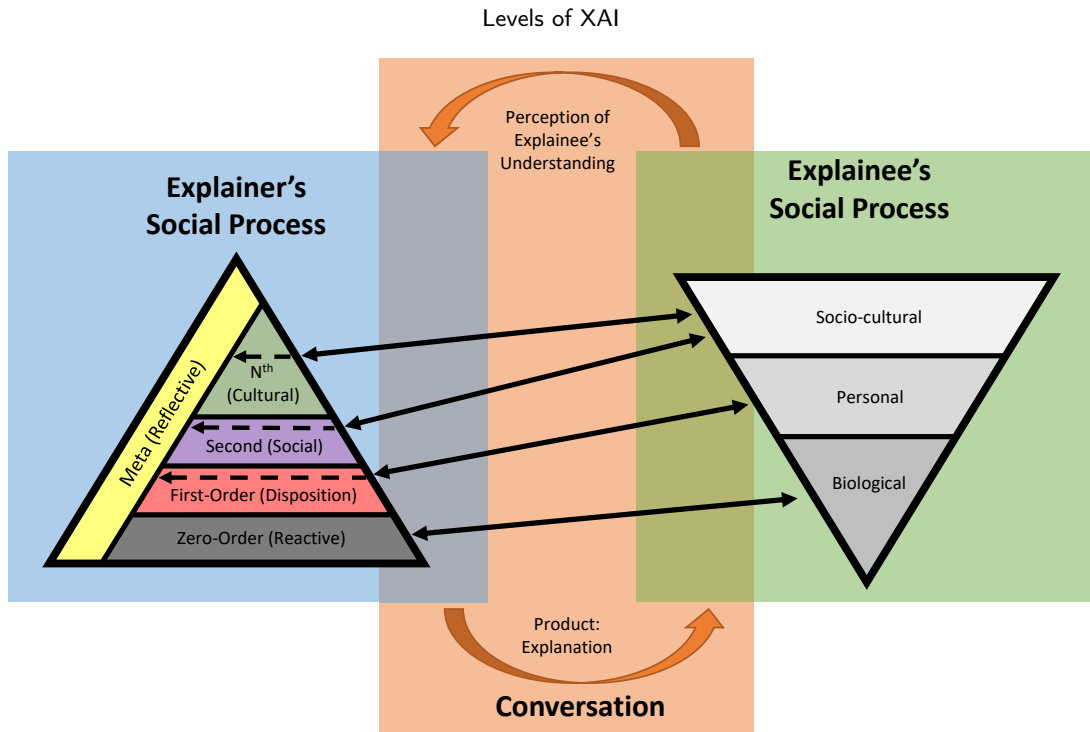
Levels of XAI

Perception of Explainee's Understanding

Explainer's Social Process

Explainee's Social Process

Meta (Reflective)

N$^{th}$ (Cultural)

Second (Social)

First-Order (Disposition)

Zero-Order (Reactive)

Socio-cultural

Personal

Biological

Product: Explanation

Conversation